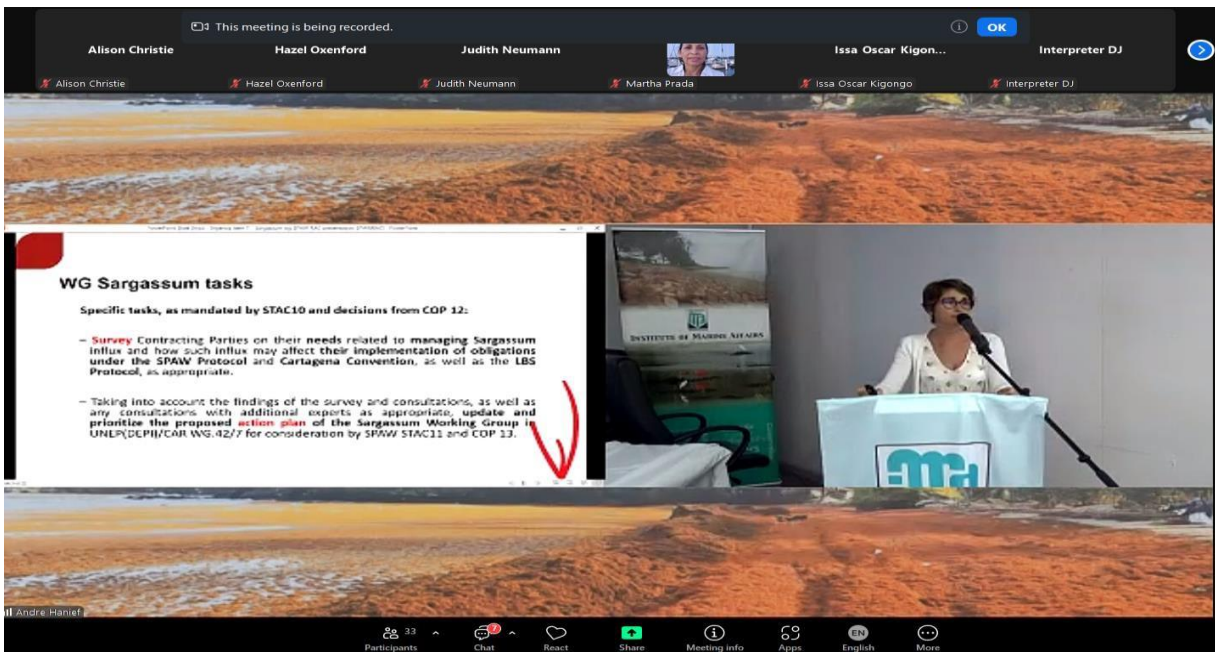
This meeting is being recorded.

OK

Alison Christie
Hazel Oxenford
Judith Neumann
Issa Oscar Kigon...
Interpreter DJ

Alison Christie
Hazel Oxenford
Judith Neumann
Martha Prada
Issa Oscar Kigongo
Interpreter DJ

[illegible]

WG Sargassum tasks

Specific tasks, as mandated by STAC10 and decisions from COP 12:

– Survey Contracting Parties on their needs related to managing Sargassum influx and how such influx may affect their implementation of obligations under the SPAW Protocol and Cartagena Convention, as well as the LBS Protocol, as appropriate.

– Taking into account the findings of the survey and consultations, as well as any consultations with additional experts as appropriate, update and prioritize the proposed action plan of the Sargassum Working Group in UNEP(DEPI)/CAR WG.42/7 for consideration by SPAW STAC11 and COP 13.

INSTITUTE OF MARINE AFFAIRS

IMA

Andre Hanief

33
Participants
7
Chat
React
Share
Meeting info
Apps
EN
English
More